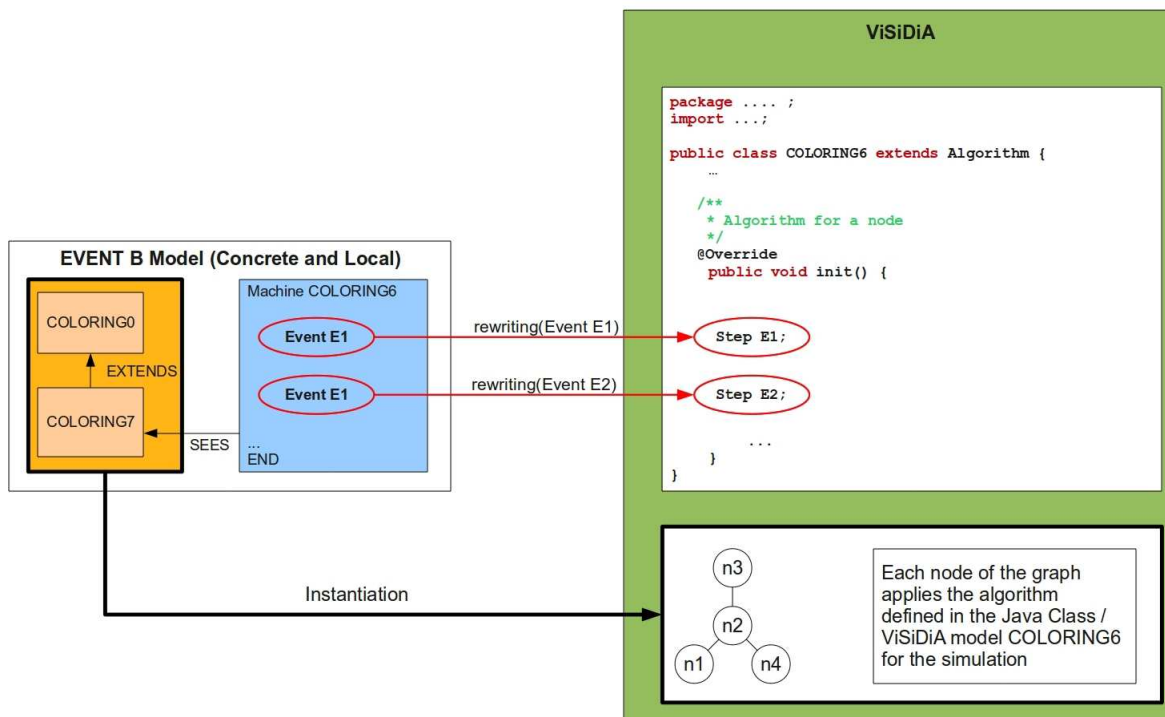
EVENT B Model (Concrete and Local)

COLORING0

EXTENDS

COLORING7

SEES

Machine COLORING6

Event E1

Event E1

...
END

rewriting(Event E1)

rewriting(Event E2)

Instantiation

ViSiDiA

package .... ;
import ...;

public class COLORING6 extends Algorithm {
…

/**
* Algorithm for a node
*/
@Override
public void init() {

Step E1;

Step E2;

...
}
}

n3

n2

n1

n4

Each node of the graph applies the algorithm defined in the Java Class / ViSiDiA model COLORING6 for the simulation